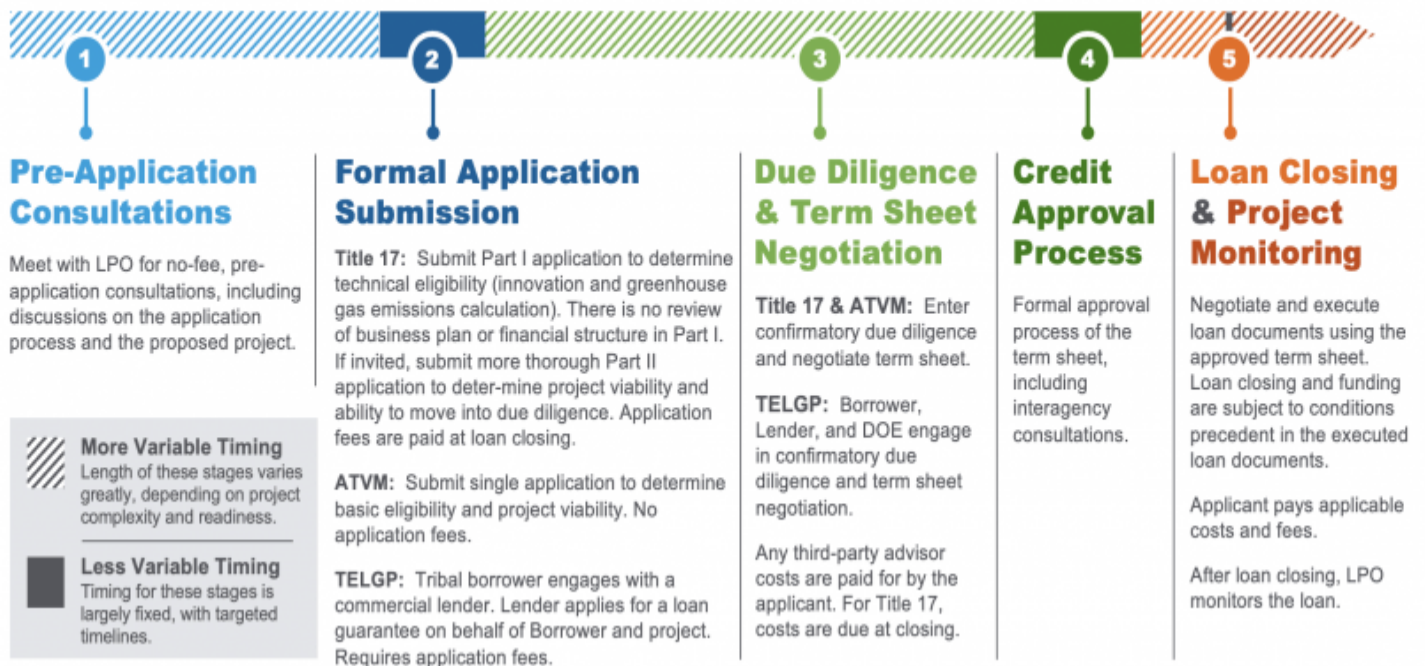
1

Pre-Application Consultations

Meet with LPO for no-fee, pre-application consultations, including discussions on the application process and the proposed project.

More Variable Timing
Length of these stages varies greatly, depending on project complexity and readiness.

Less Variable Timing
Timing for these stages is largely fixed, with targeted timelines.

2

Formal Application Submission

Title 17: Submit Part I application to determine technical eligibility (innovation and greenhouse gas emissions calculation). There is no review of business plan or financial structure in Part I. If invited, submit more thorough Part II application to deter-mine project viability and ability to move into due diligence. Application fees are paid at loan closing.

ATVM: Submit single application to determine basic eligibility and project viability. No application fees.

TELGP: Tribal borrower engages with a commercial lender. Lender applies for a loan guarantee on behalf of Borrower and project. Requires application fees.

3

Due Diligence & Term Sheet Negotiation

Title 17 & ATVM: Enter confirmatory due diligence and negotiate term sheet.

TELGP: Borrower, Lender, and DOE engage in confirmatory due diligence and term sheet negotiation.

Any third-party advisor costs are paid for by the applicant. For Title 17, costs are due at closing.

4

Credit Approval Process

Formal approval process of the term sheet, including interagency consultations.

5

Loan Closing & Project Monitoring

Negotiate and execute loan documents using the approved term sheet. Loan closing and funding are subject to conditions precedent in the executed loan documents.

Applicant pays applicable costs and fees.

After loan closing, LPO monitors the loan.